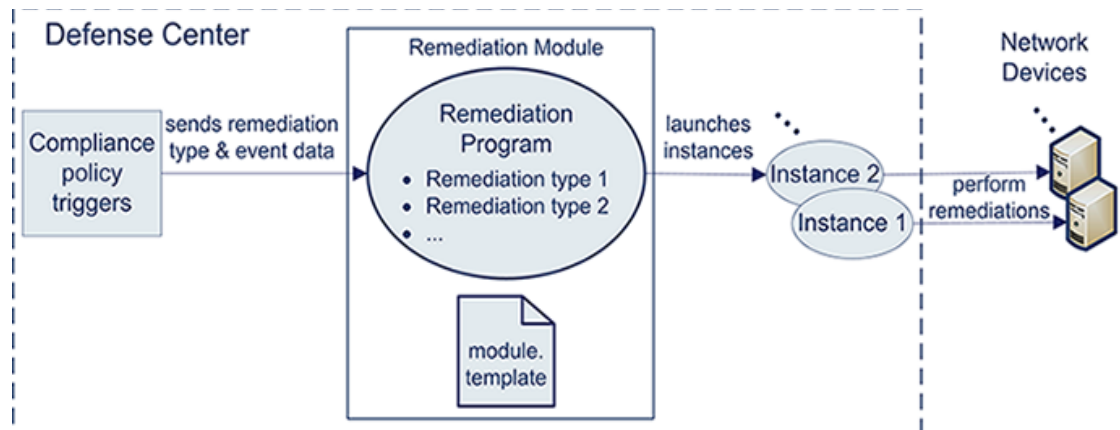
Defense Center

Compliance policy triggers

sends remediation type & event data

Remediation Module

Remediation Program

- Remediation type 1
- Remediation type 2
- ...

module. template

launches instances

Instance 2

Instance 1

perform remediations

Network Devices